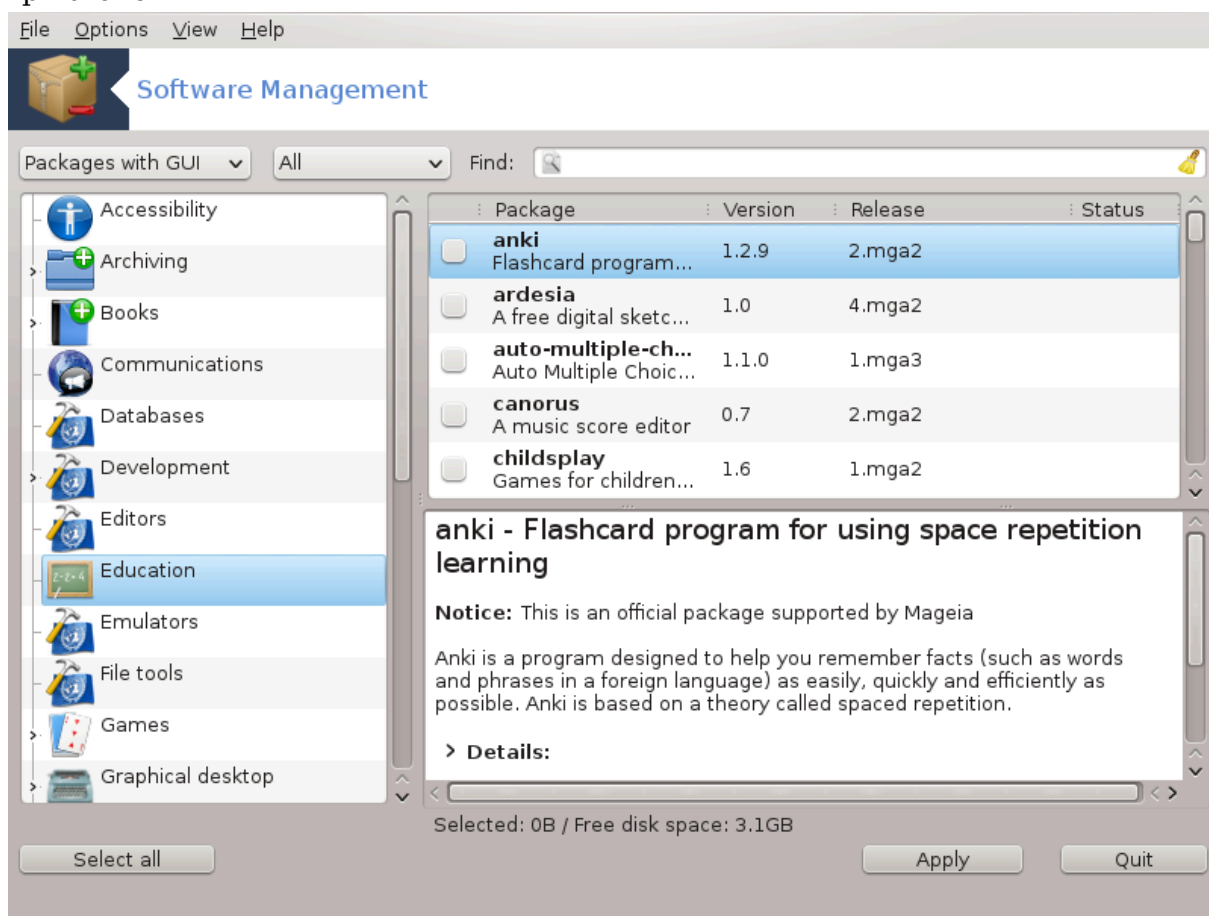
File Options View Help

Software Management

Packages with GUI
All
Find:

Accessibility
Archiving
Books
Communications
Databases
Development
Editors
Education
Emulators
File tools
Games
Graphical desktop

| Package | Version | Release | Status |
|---|---|---|---|
| anki Flashcard program... | 1.2.9 | 2.mga2 | |
| ardesia A free digital sketc... | 1.0 | 4.mga2 | |
| auto-multiple-ch... Auto Multiple Choic... | 1.1.0 | 1.mga3 | |
| canorus A music score editor | 0.7 | 2.mga2 | |
| childsplay Games for children... | 1.6 | 1.mga2 | |

anki - Flashcard program for using space repetition learning

**Notice:** This is an official package supported by Mageia

Anki is a program designed to help you remember facts (such as words and phrases in a foreign language) as easily, quickly and efficiently as possible. Anki is based on a theory called spaced repetition.

> Details:

Selected: 0B / Free disk space: 3.1GB

Select all
Apply
Quit